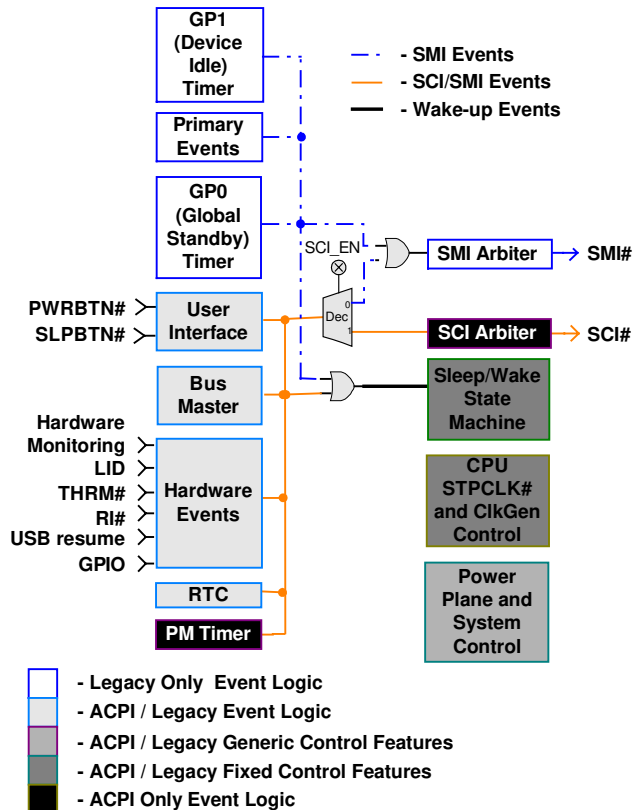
GP1 (Device Idle) Timer

Primary Events

GP0 (Global Standby) Timer

- SMI Events
- SCI/SMI Events
- Wake-up Events

SCI_EN

SMI Arbiter

SMI#

PWRBTN#
SLPBTN#

User Interface

Dec
0
1

SCI Arbiter

SCI#

Bus Master

Sleep/Wake State Machine

Hardware Monitoring
LID
THRM#
RI#
USB resume
GPIO

Hardware Events

CPU STPCLK# and ClkGen Control

Power Plane and System Control

RTC

PM Timer

- Legacy Only Event Logic
- ACPI / Legacy Event Logic
- ACPI / Legacy Generic Control Features
- ACPI / Legacy Fixed Control Features
- ACPI Only Event Logic